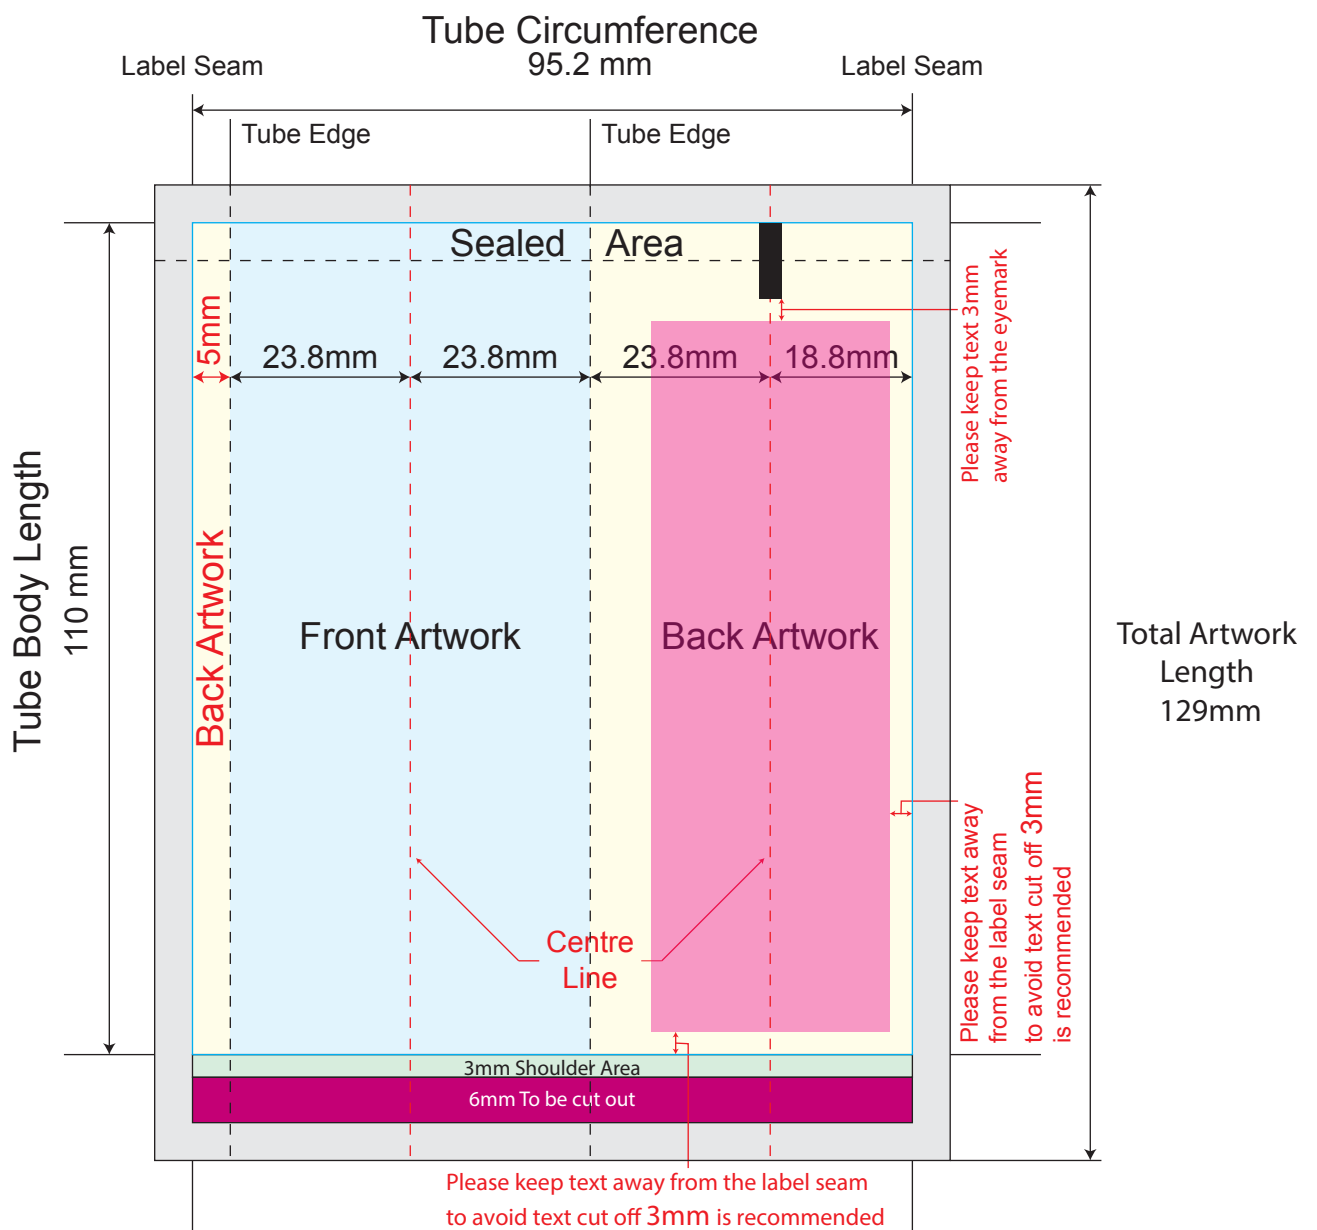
Tube Circumference
95.2 mm

Label Seam

Label Seam

Tube Edge

Tube Edge

Sealed Area

5mm

23.8mm

23.8mm

23.8mm

18.8mm

Please keep text 3mm away from the eyemark

Tube Body Length
110 mm

Back Artwork

Front Artwork

Back Artwork

Total Artwork Length
129mm

Please keep text away from the label seam to avoid text cut off 3mm is recommended

Centre Line

3mm Shoulder Area

6mm To be cut out

Please keep text away from the label seam
to avoid text cut off 3mm is recommended